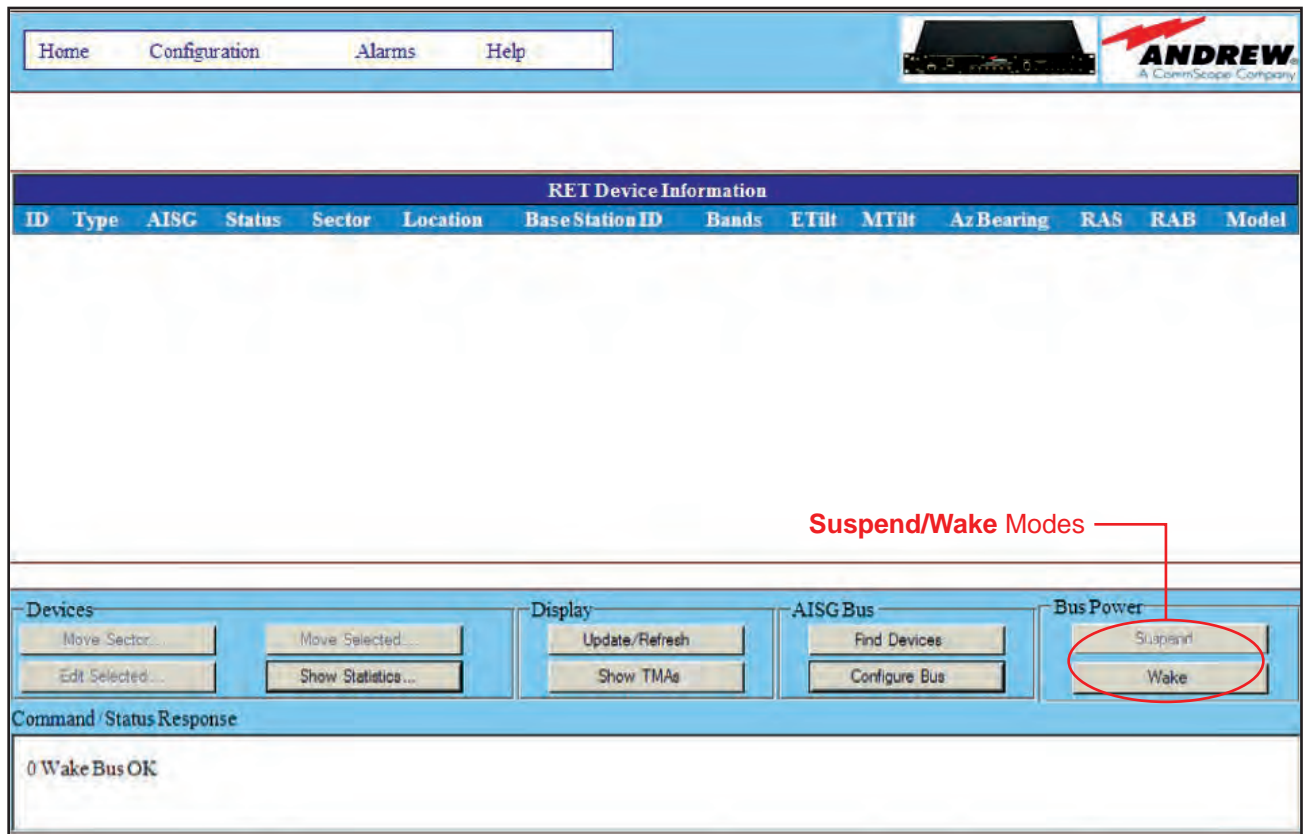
Home Configuration Alarms Help

ANDREW
A CommScope Company

RET Device Information

| ID | Type | AISG | Status | Sector | Location | Base Station ID | Bands | ETilt | MTilt | Az Bearing | RAS | RAB | Model |
|---|---|---|---|---|---|---|---|---|---|---|---|---|---|

**Suspend/Wake** Modes

Devices
Move Sector... Move Selected...
Edit Selected... Show Statistics...

Display
Update/Refresh
Show TMAs

AISG Bus
Find Devices
Configure Bus

Bus Power
Suspend
Wake

Command / Status Response

0 Wake Bus OK